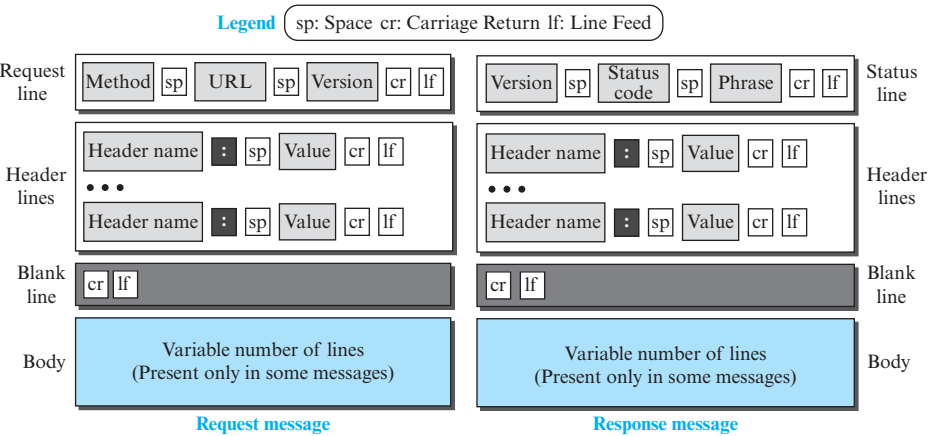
Legend sp: Space cr: Carriage Return lf: Line Feed

Request line

Method sp URL sp Version cr lf

Header lines

Header name : sp Value cr lf

• • •

Header name : sp Value cr lf

Blank line

cr lf

Body

Variable number of lines
(Present only in some messages)

Request message

Version sp Status code sp Phrase cr lf

Status line

Header name : sp Value cr lf

• • •

Header name : sp Value cr lf

Header lines

cr lf

Blank line

Variable number of lines
(Present only in some messages)

Body

Response message